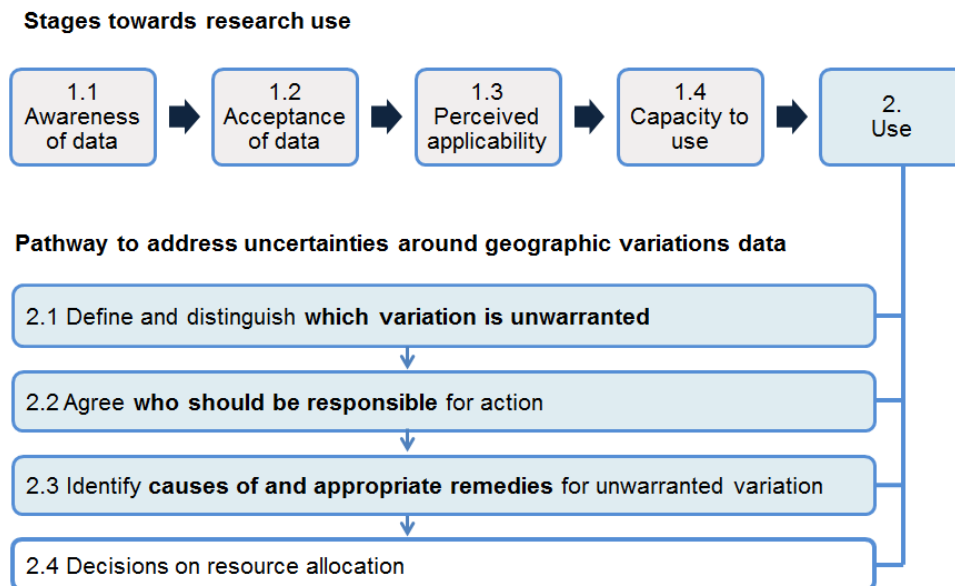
Stages towards research use

1.1 Awareness of data

1.2 Acceptance of data

1.3 Perceived applicability

1.4 Capacity to use

2. Use

Pathway to address uncertainties around geographic variations data

2.1 Define and distinguish **which variation is unwarranted**

2.2 Agree **who should be responsible** for action

2.3 Identify **causes of and appropriate remedies** for unwarranted variation

2.4 Decisions on resource allocation